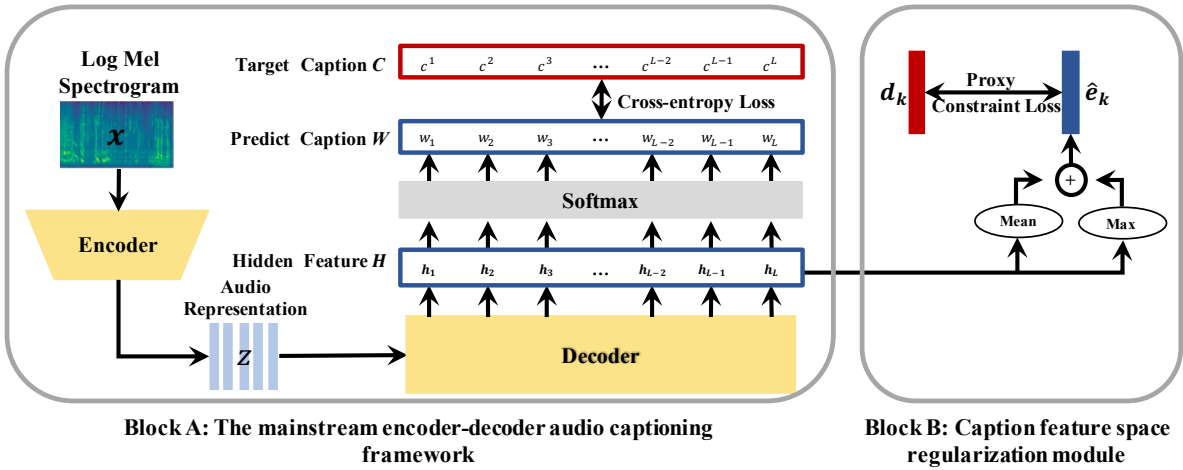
Log Mel Spectrogram

$x$

Encoder

Audio Representation

$Z$

Target Caption $C$

$c^1$ $c^2$ $c^3$ … $c^{L-2}$ $c^{L-1}$ $c^L$

Cross-entropy Loss

Predict Caption $W$

$w_1$ $w_2$ $w_3$ … $w_{L-2}$ $w_{L-1}$ $w_L$

Softmax

Hidden Feature $H$

$h_1$ $h_2$ $h_3$ … $h_{L-2}$ $h_{L-1}$ $h_L$

Decoder

$d_k$

Proxy Constraint Loss

$\hat{e}_k$

$+$

Mean

Max

Block A: The mainstream encoder-decoder audio captioning framework

Block B: Caption feature space regularization module